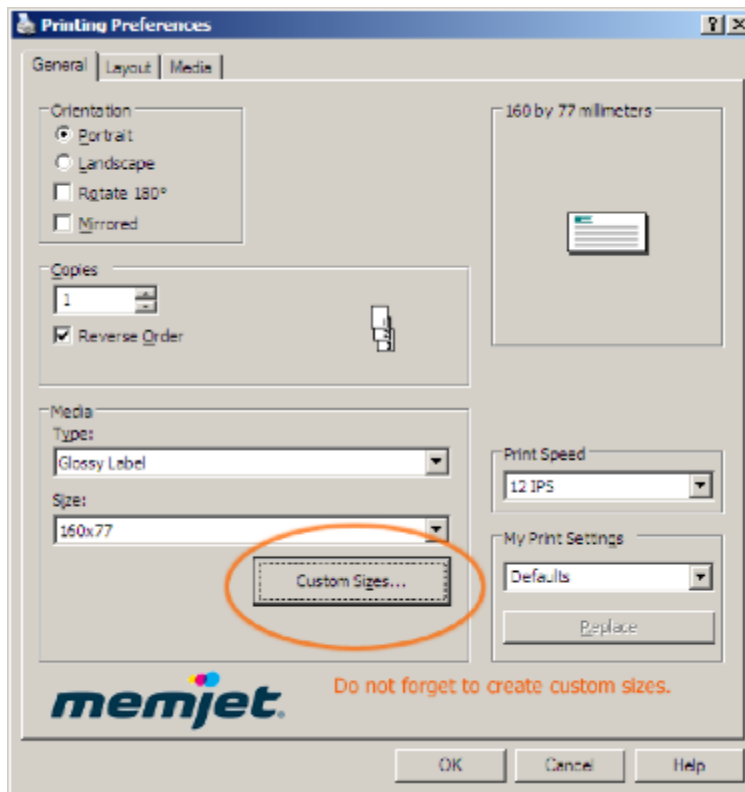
Printing Preferences

? X

General | Layout | Media

Orientation
Portrait
Landscape
Rotate 180°
Mirrored

160 by 77 millimeters

Copies
1
Reverse Order

Media
Type:
Glossy Label
Size:
160x77
Custom Sizes...

Print Speed
12 IPS

My Print Settings
Defaults
Replace

memjet.

Do not forget to create custom sizes.

OK | Cancel | Help